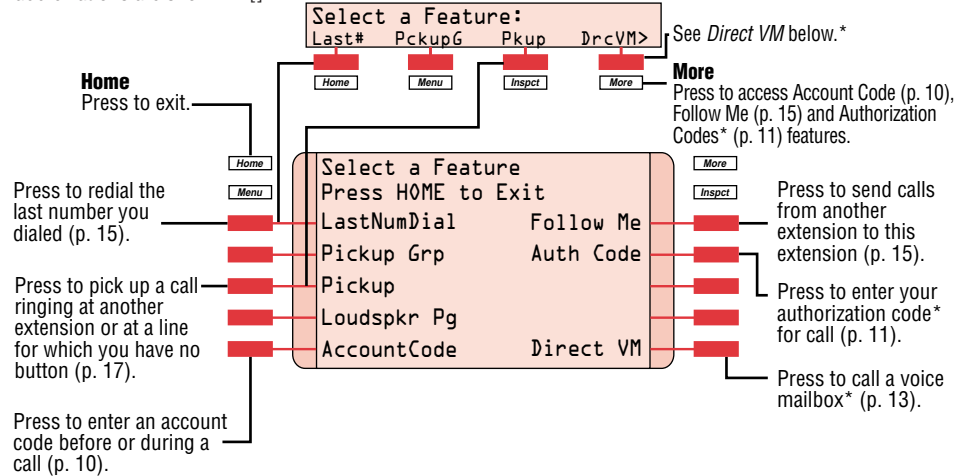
Select a Feature:
Last# PckupG Pkup DrcVM>

See *Direct VM* below.*

Home Menu Inspct More

**Home**
Press to exit.

**More**
Press to access Account Code (p. 10), Follow Me (p. 15) and Authorization Codes* (p. 11) features.

Home
Menu

Select a Feature
Press HOME to Exit
LastNumDial Follow Me
Pickup Grp Auth Code
Pickup
Loudspkr Pg
AccountCode Direct VM

More
Inspct

Press to redial the last number you dialed (p. 15).

Press to pick up a call ringing at another extension or at a line for which you have no button (p. 17).

Press to enter an account code before or during a call (p. 10).

Press to send calls from another extension to this extension (p. 15).

Press to enter your authorization code* for call (p. 11).

Press to call a voice mailbox* (p. 13).